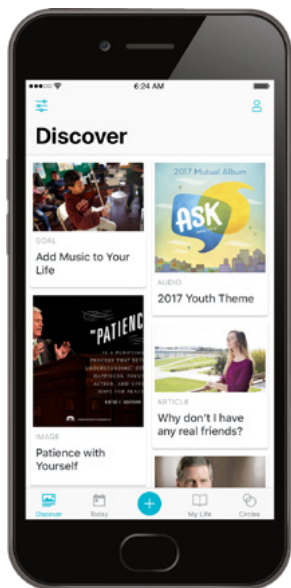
6:24 AM

Discover

GOAL
Add Music to Your Life

2017 Mutual Album
ASK

AUDIO
2017 Youth Theme

"PATIENCE
IS A PURIFYING PROCESS THAT REFINES UNDERSTANDING, DEEPENS HAPPINESS, FOCUSES ACTION, AND OFFERS HOPE FOR PEACE."

IMAGE
Patience with Yourself

ARTICLE
Why don't I have any real friends?

Discover
Today
My Life
Circles